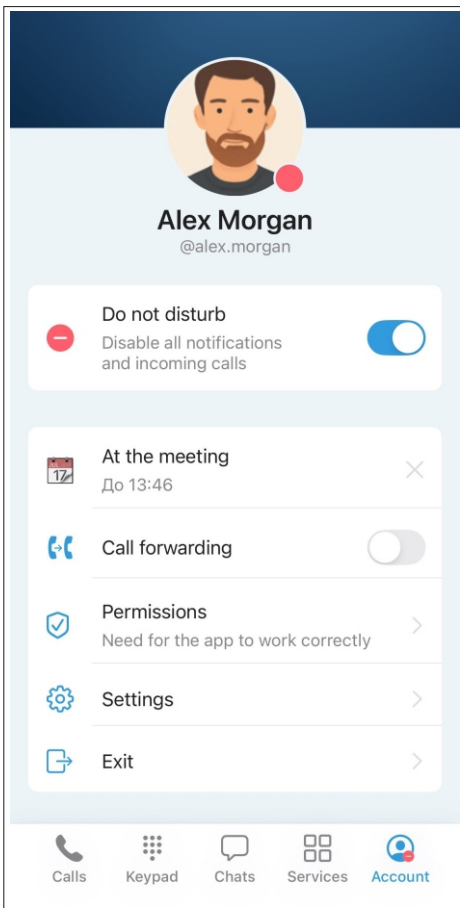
Alex Morgan
@alex.morgan

Do not disturb
Disable all notifications and incoming calls

17
At the meeting
До 13:46

Call forwarding

Permissions
Need for the app to work correctly

Settings

Exit

Calls
Keypad
Chats
Services
Account